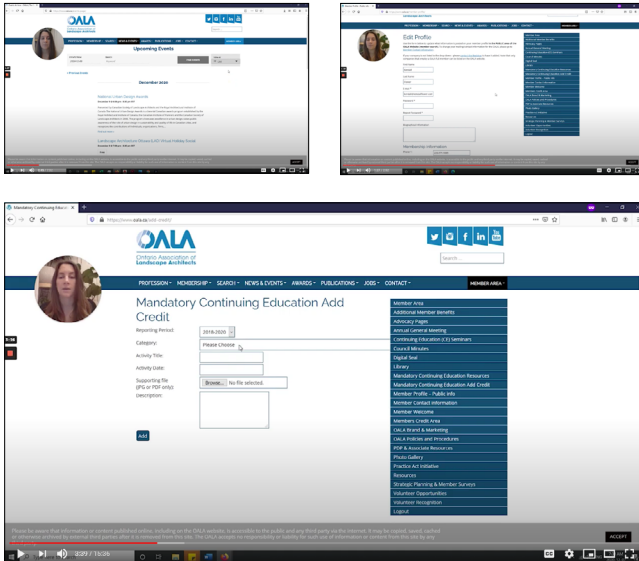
Upcoming Events

December 2020

Edit Profile

Mandatory Continuing Educa

https://www.oala.ca/add-credit/

OALA
Ontario Association of Landscape Architects

Search ...

PROFESSION MEMBERSHIP SEARCH NEWS & EVENTS AWARDS PUBLICATIONS JOBS CONTACT MEMBER AREA

Mandatory Continuing Education Add Credit

Reporting Period: 2018-2020
Category: Please Choose
Activity Title:
Activity Date:
Supporting file (JPG or PDF only): Browse... No file selected.
Description:

Add

Member Area
Additional Member Benefits
Advocacy Pages
Annual General Meeting
Continuing Education (CE) Seminars
Council Minutes
Digital Seal
Library
Mandatory Continuing Education Resources
Mandatory Continuing Education Add Credit
Member Profile - Public Info
Member Contact Information
Member Welcome
Members Credit Area
OALA Brand & Marketing
OALA Policies and Procedures
PDP & Associate Resources
Photo Gallery
Practice Act Initiative
Resources
Strategic Planning & Member Surveys
Volunteer Opportunities
Volunteer Recognition
Logout

Please be aware that information or content published online, including on the OALA website, is accessible to the public and any third party via the internet. It may be copied, saved, cached or otherwise archived by external third parties after it is removed from this site. The OALA accepts no responsibility or liability for such use of information or content from this site by any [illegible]

ACCEPT

3:29 / 15:26